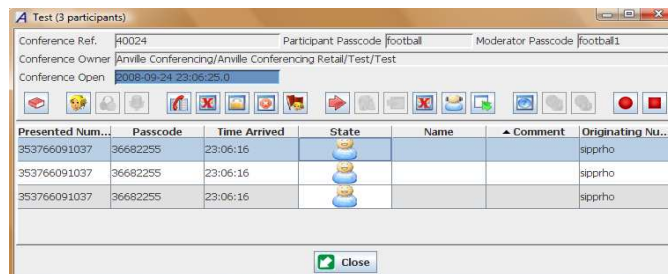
Test (3 participants)

Conference Ref. 40024 Participant Passcode football Moderator Passcode football1

Conference Owner Anville Conferencing/Anville Conferencing Retail/Test/Test

Conference Open 2008-09-24 23:06:25.0

| Presented Num... | Passcode | Time Arrived | State | Name | ▲ Comment | Originating Nu... |
|---|---|---|---|---|---|---|
| 353766091037 | 36682255 | 23:06:16 | | | | sipprho |
| 353766091037 | 36682255 | 23:06:16 | | | | sipprho |
| 353766091037 | 36682255 | 23:06:16 | | | | sipprho |

Close